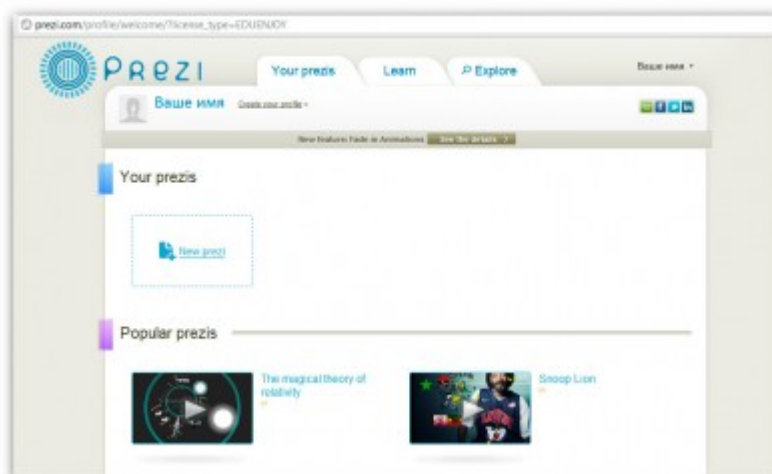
prezi.com/profile/welcome/?license_type=EDUENJOY

PREZI

Your prezis

Learn

Explore

Ваше имя

Ваше имя

Create your profile

New feature: Fade in Animations

See the details

Your prezis

New prezi

Popular prezis

The magical theory of relativity

Snoop Lion